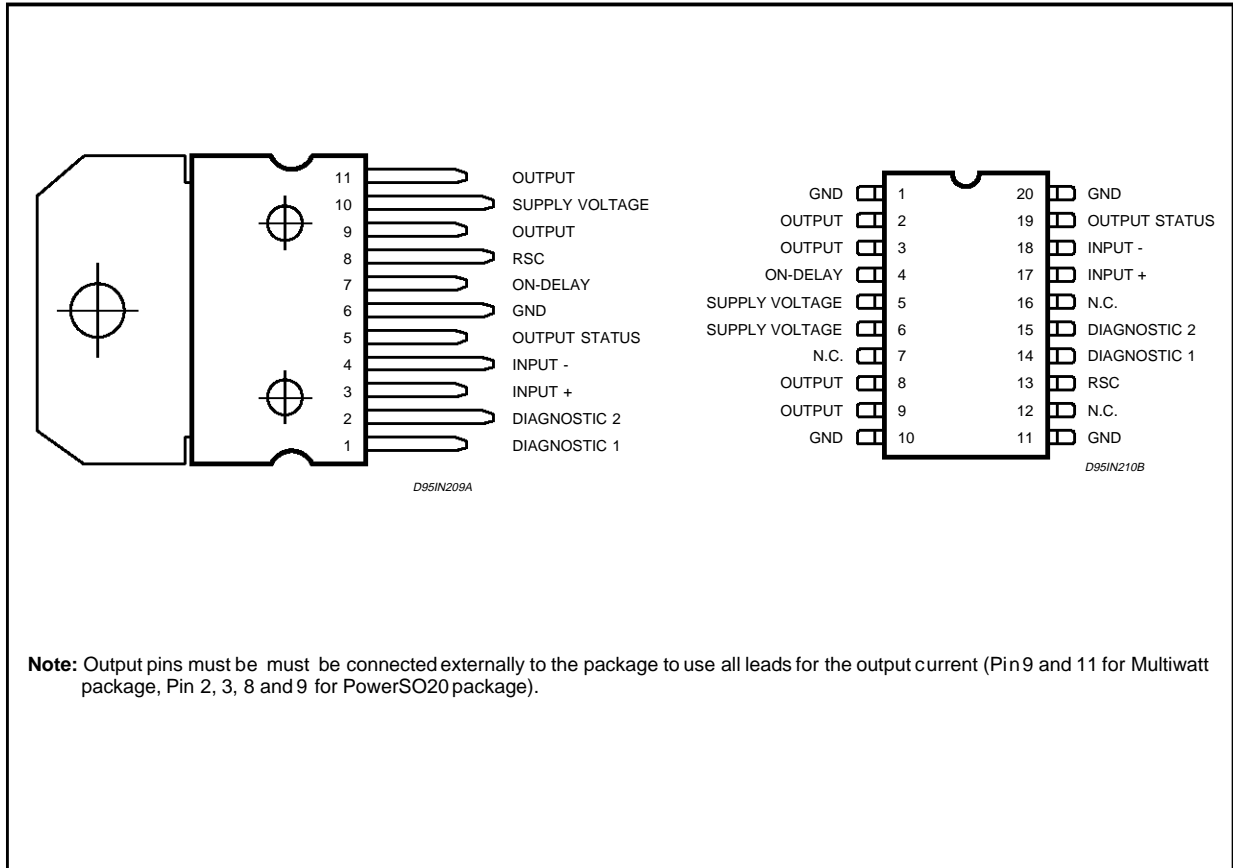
11 OUTPUT
10 SUPPLY VOLTAGE
9 OUTPUT
8 RSC
7 ON-DELAY
6 GND
5 OUTPUT STATUS
4 INPUT -
3 INPUT +
2 DIAGNOSTIC 2
1 DIAGNOSTIC 1

D95IN209A

GND 1
OUTPUT 2
OUTPUT 3
ON-DELAY 4
SUPPLY VOLTAGE 5
SUPPLY VOLTAGE 6
N.C. 7
OUTPUT 8
OUTPUT 9
GND 10

20 GND
19 OUTPUT STATUS
18 INPUT -
17 INPUT +
16 N.C.
15 DIAGNOSTIC 2
14 DIAGNOSTIC 1
13 RSC
12 N.C.
11 GND

D95IN210B

**Note:** Output pins must be must be connected externally to the package to use all leads for the output current (Pin 9 and 11 for Multiwatt package, Pin 2, 3, 8 and 9 for PowerSO20 package).